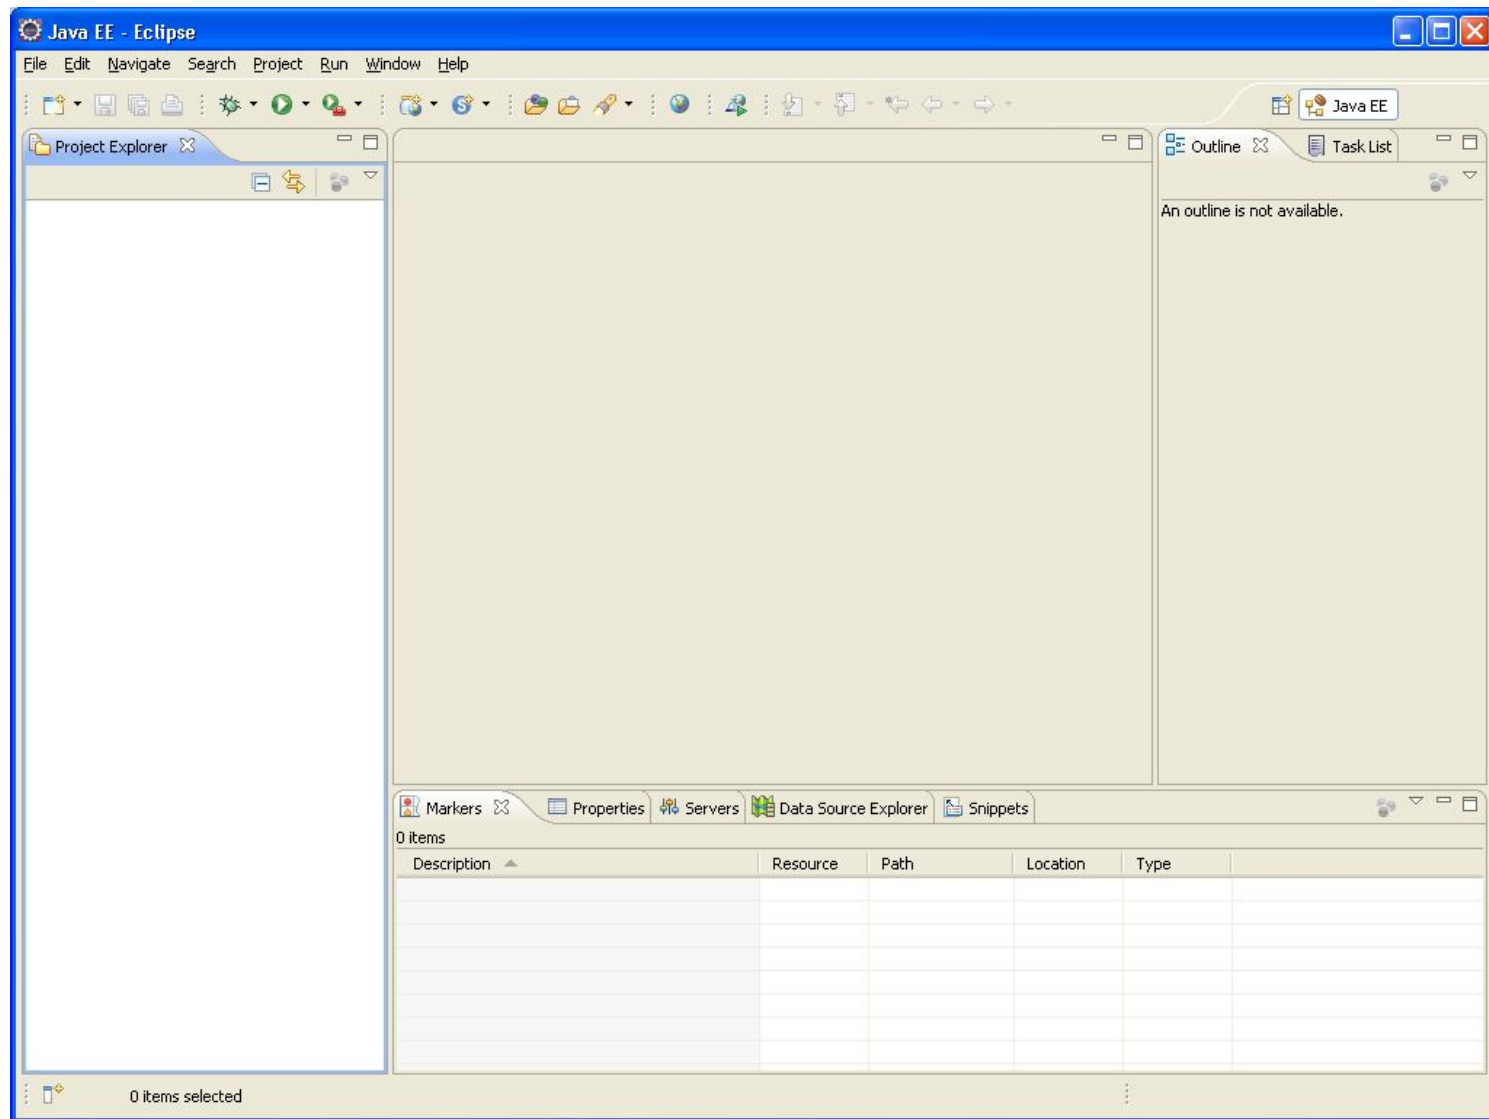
Java EE - Eclipse

File Edit Navigate Search Project Run Window Help

Java EE

Project Explorer

Outline Task List

An outline is not available.

Markers Properties Servers Data Source Explorer Snippets

0 items

| Description | Resource | Path | Location | Type |
|---|---|---|---|---|

0 items selected